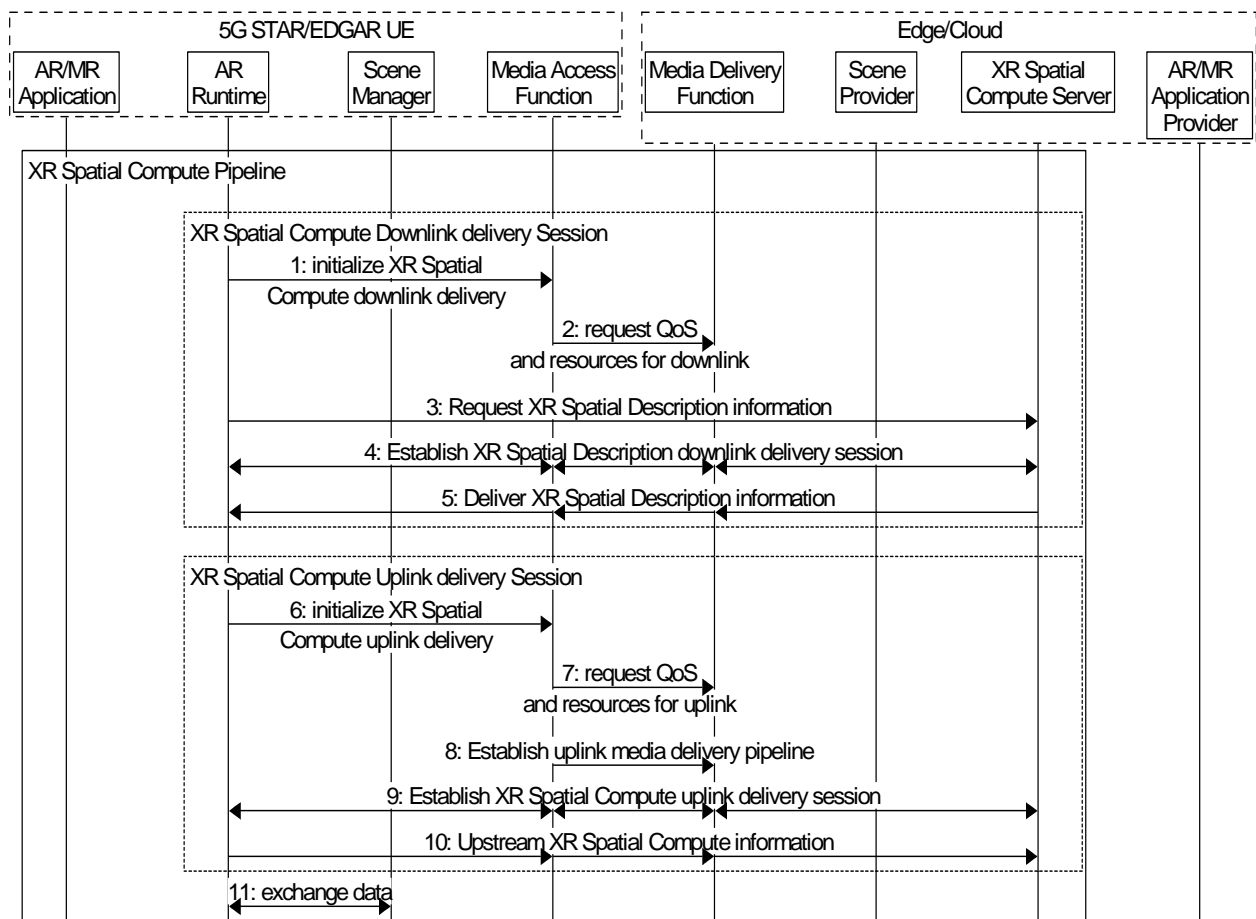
5G STAR/EDGAR UE

AR/MR Application

AR Runtime

Scene Manager

Media Access Function

Edge/Cloud

Media Delivery Function

Scene Provider

XR Spatial Compute Server

AR/MR Application Provider

XR Spatial Compute Pipeline

XR Spatial Compute Downlink delivery Session

1: initialize XR Spatial Compute downlink delivery

2: request QoS and resources for downlink

3: Request XR Spatial Description information

4: Establish XR Spatial Description downlink delivery session

5: Deliver XR Spatial Description information

XR Spatial Compute Uplink delivery Session

6: initialize XR Spatial Compute uplink delivery

7: request QoS and resources for uplink

8: Establish uplink media delivery pipeline

9: Establish XR Spatial Compute uplink delivery session

10: Upstream XR Spatial Compute information

11: exchange data